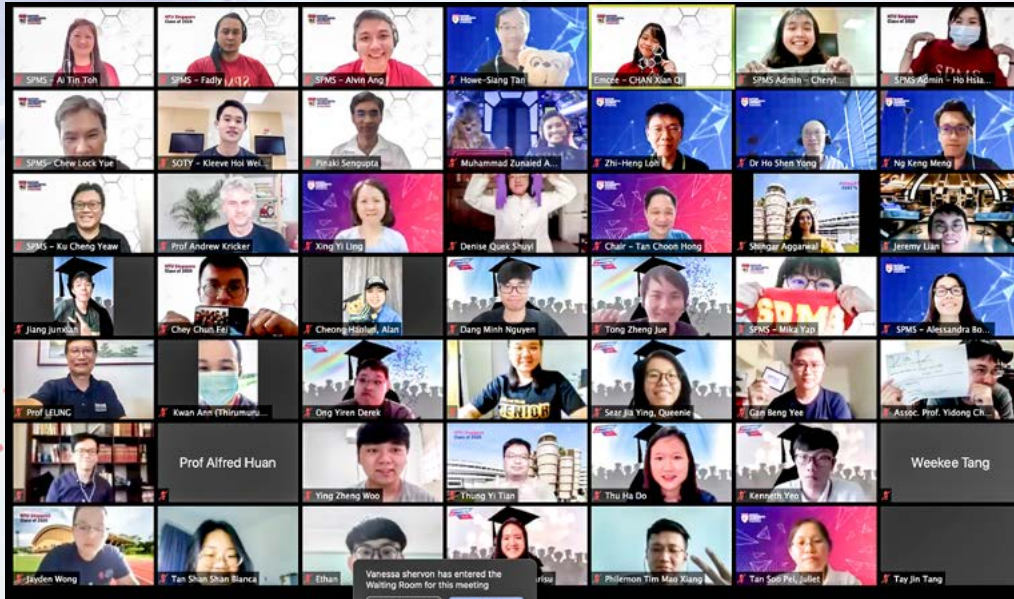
SPMS - Ai Tin Toh
SPMS - Fadly
SPMS - Alvin Ang
Howe-Siang Tan
Emcee - CHAN Xian Qi
SPMS Admin - Cheryl...
SPMS Admin - Ho Hsia...
SPMS - Chew Lock Yue
SOTY - Kleeve Hoi Wei...
Pinaki Sengupta
Muhammad Zunaied A...
Zhi-Heng Loh
Dr Ho Shen Yong
Ng Keng Meng
SPMS - Ku Cheng Yeaw
Prof Andrew Kricker
Xing Yi Ling
Denise Quek Shuyi
Chair - Tan Choon Hong
Shingar Aggarwal
Jeremy Lian
Jiang Junxian
Chey Chun Fei
Cheong Haolun, Alan
Dang Minh Nguyen
Tong Zheng Jue
SPMS - Mika Yap
SPMS - Alessandra Bo...
Prof LEUNG
Kwan Ann (Thirumuru...
Ong Yiren Derek
Sear Jia Ying, Queenie
Gan Beng Yee
Assoc. Prof. Yidong Ch...
Prof Alfred Huan
Ying Zheng Woo
Thung Yi Tian
Thu Ha Do
Kenneth Yeo
Weekee Tang
Jayden Wong
Tan Shan Shan Bianca
Ethan
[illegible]risu
Philemon Tim Mao Xiang
Tan Soo Pei, Juliet
Tay Jin Tang
Vanessa shervon has entered the Waiting Room for this meeting
NTU Singapore Class of 2020